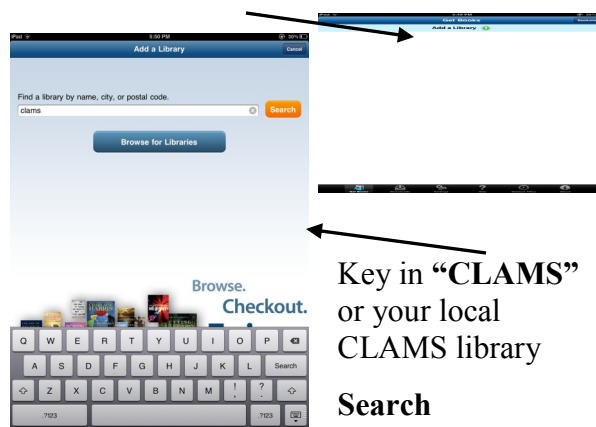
iPad 5:50 PM 99%

Add a Library

Cancel

Find a library by name, city, or postal code.

clams

Search

Browse for Libraries

Browse.

Checkout.

Q W E R T Y U I O P

A S D F G H J K L Search

Z X C V B N M ! ?

.?123 .?123

Get Books

Add a Library

Key in **"CLAMS"** or your local CLAMS library

**Search**